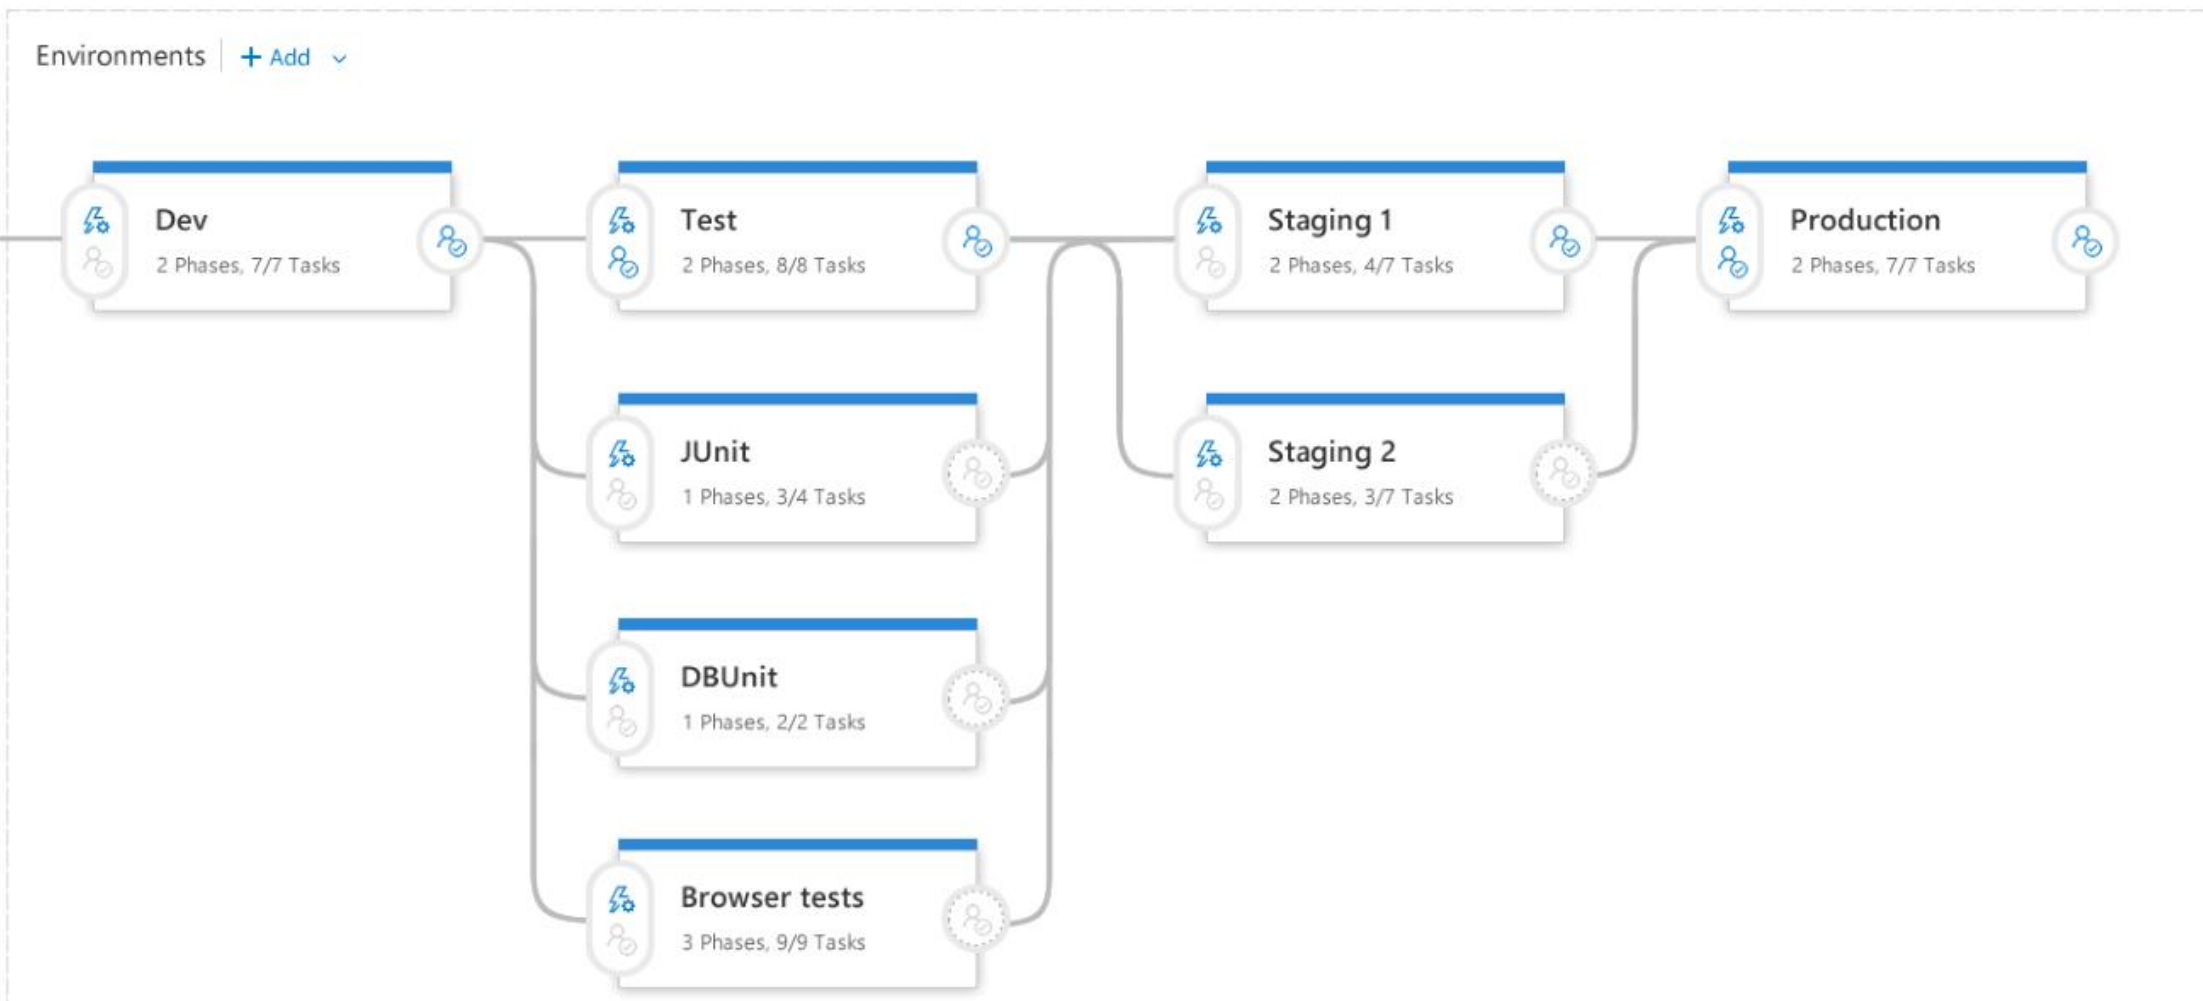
Environments + Add

Dev
2 Phases, 7/7 Tasks

Test
2 Phases, 8/8 Tasks

Staging 1
2 Phases, 4/7 Tasks

Production
2 Phases, 7/7 Tasks

JUnit
1 Phases, 3/4 Tasks

Staging 2
2 Phases, 3/7 Tasks

DBUnit
1 Phases, 2/2 Tasks

Browser tests
3 Phases, 9/9 Tasks